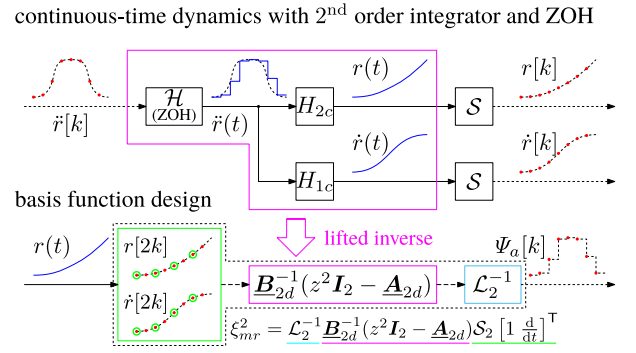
continuous-time dynamics with $2^{\text{nd}}$ order integrator and ZOH

$\ddot{r}[k]$

$\mathcal{H}$ (ZOH)

$\ddot{r}(t)$

$r(t)$

$H_{2c}$

$\dot{r}(t)$

$H_{1c}$

$\mathcal{S}$

$\mathcal{S}$

$r[k]$

$\dot{r}[k]$

basis function design

$r(t)$

$r[2k]$

$\dot{r}[2k]$

lifted inverse

$\underline{\boldsymbol{B}}_{2d}^{-1}(z^2\boldsymbol{I}_2 - \underline{\boldsymbol{A}}_{2d})$

$\mathcal{L}_2^{-1}$

$\Psi_a[k]$

$\xi_{mr}^2 = \mathcal{L}_2^{-1}\underline{\boldsymbol{B}}_{2d}^{-1}(z^2\boldsymbol{I}_2 - \underline{\boldsymbol{A}}_{2d})\mathcal{S}_2\begin{bmatrix}1 & \frac{\mathrm{d}}{\mathrm{d}t}\end{bmatrix}^{\mathsf{T}}$